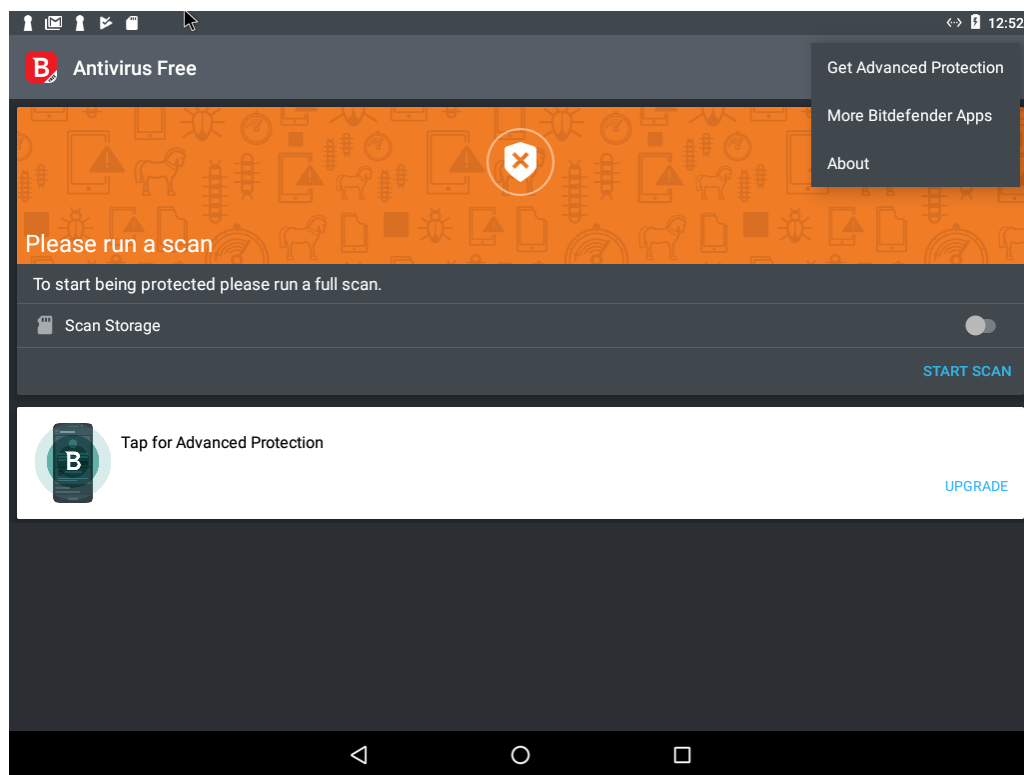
12:52

Antivirus Free

Get Advanced Protection

More Bitdefender Apps

About

Please run a scan

To start being protected please run a full scan.

Scan Storage

START SCAN

B

Tap for Advanced Protection

UPGRADE